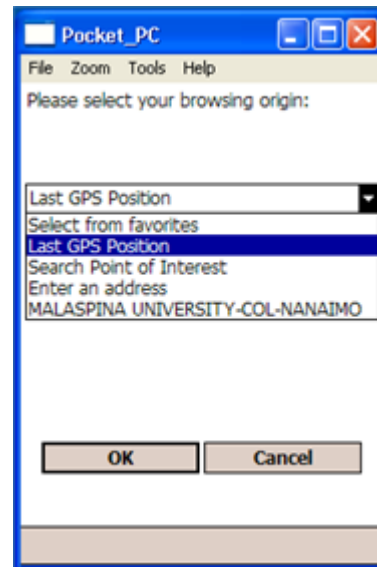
Pocket_PC

File Zoom Tools Help

Please select your browsing origin:

Last GPS Position

Select from favorites
Last GPS Position
Search Point of Interest
Enter an address
MALASPINA UNIVERSITY-COL-NANAIMO

OK

Cancel